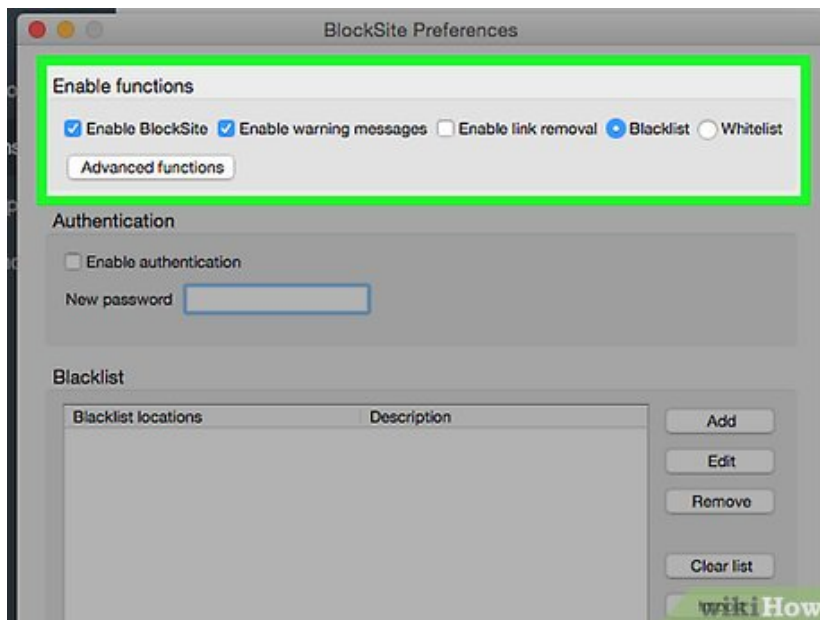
BlockSite Preferences

Enable functions

Enable BlockSite Enable warning messages Enable link removal Blacklist Whitelist

Advanced functions

Authentication

Enable authentication

New password

Blacklist

| Blacklist locations | Description |
|---|---|

Add

Edit

Remove

Clear list

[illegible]

wikiHow